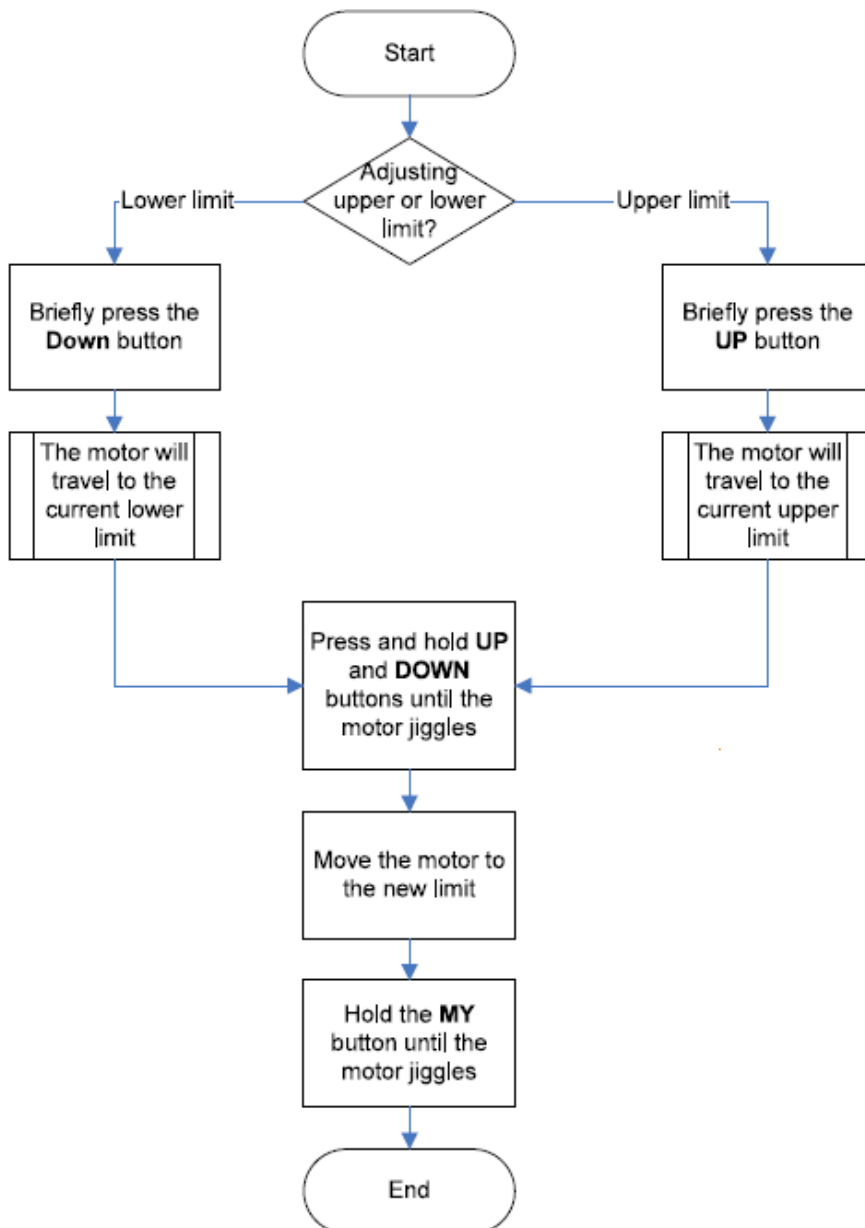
Start

Adjusting upper or lower limit?

Lower limit

Upper limit

Briefly press the **Down** button

Briefly press the **UP** button

The motor will travel to the current lower limit

The motor will travel to the current upper limit

Press and hold **UP** and **DOWN** buttons until the motor jiggles

Move the motor to the new limit

Hold the **MY** button until the motor jiggles

End